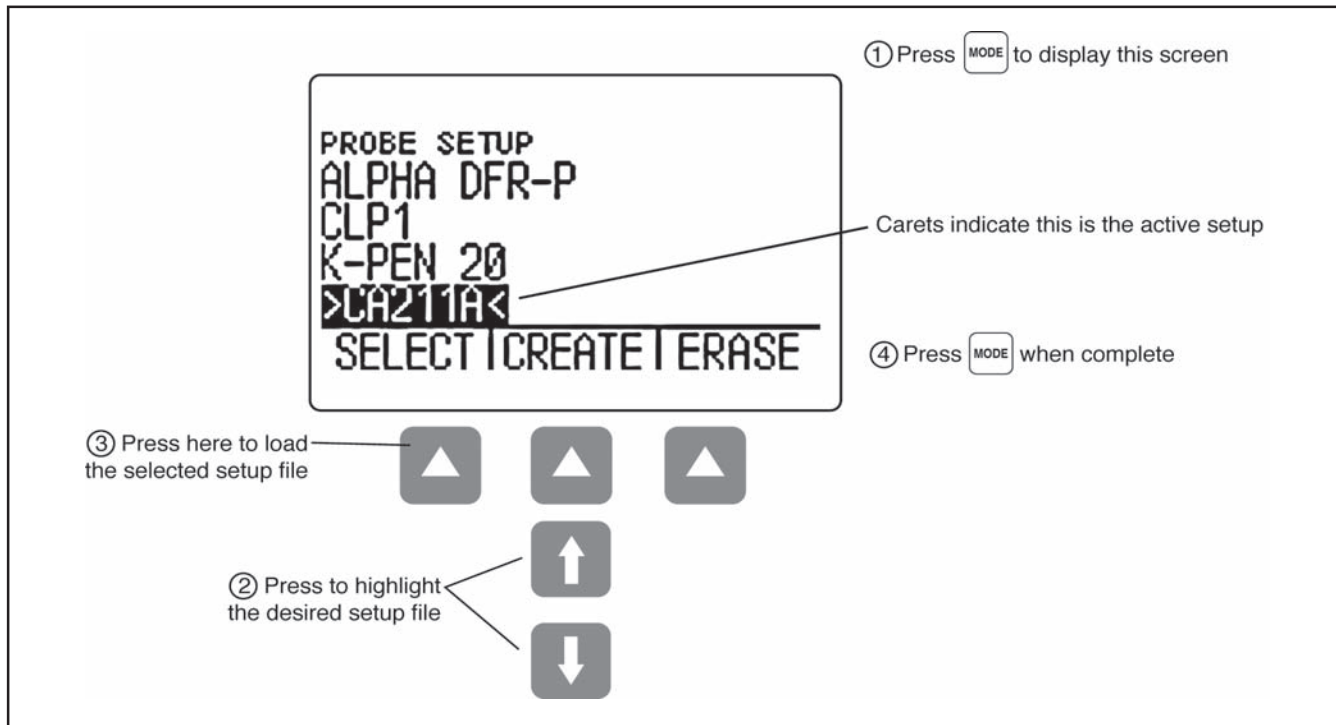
① Press MODE to display this screen

PROBE SETUP
ALPHA DFR-P
CLP1
K-PEN 20
>CA211A<
SELECT | CREATE | ERASE

Carets indicate this is the active setup

④ Press MODE when complete

③ Press here to load the selected setup file

② Press to highlight the desired setup file